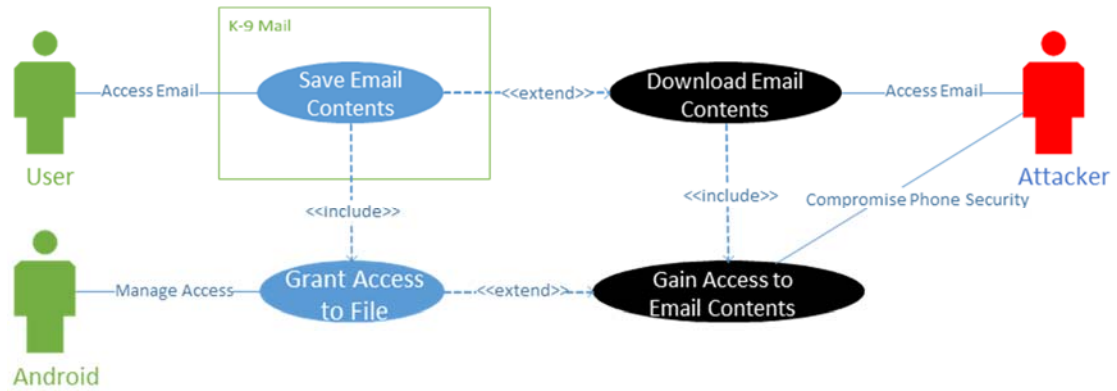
K-9 Mail

User

Access Email

Save Email Contents

<<extend>>

Download Email Contents

Access Email

Attacker

<<include>>

<<include>>

Compromise Phone Security

Android

Manage Access

Grant Access to File

<<extend>>

Gain Access to Email Contents